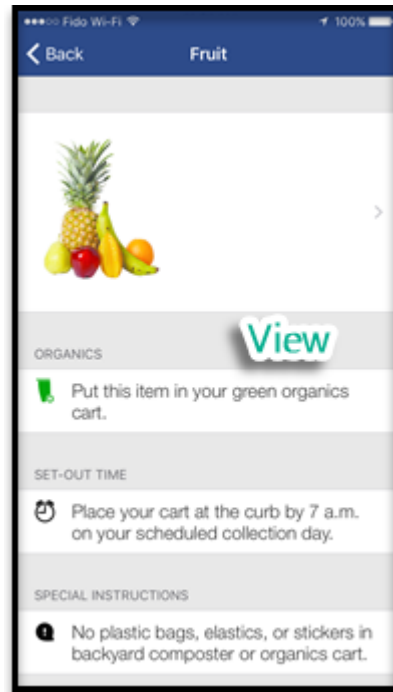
●●●○○ Fido Wi-Fi 100%

Back Fruit

View

ORGANICS

Put this item in your green organics cart.

SET-OUT TIME

Place your cart at the curb by 7 a.m. on your scheduled collection day.

SPECIAL INSTRUCTIONS

No plastic bags, elastics, or stickers in backyard composter or organics cart.